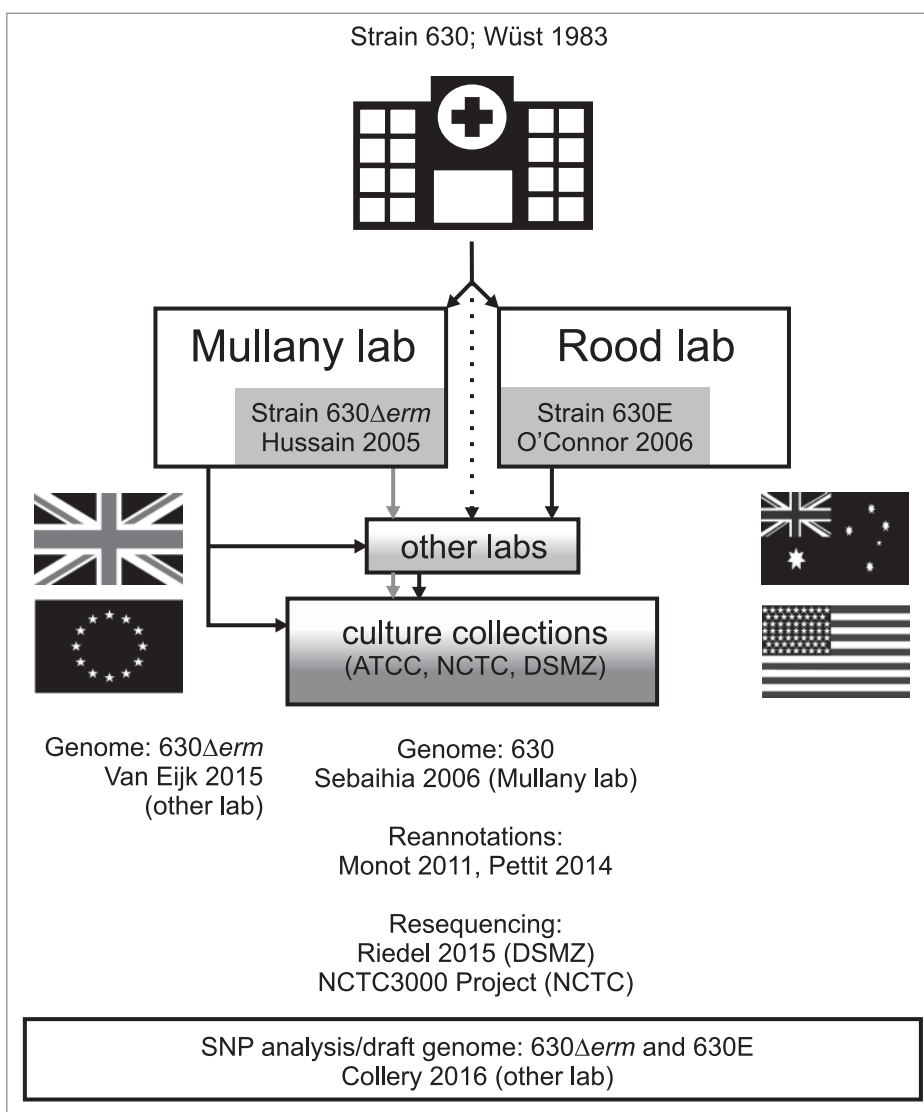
Strain 630; Wüst 1983

Mullany lab

Strain 630$\Delta$erm
Hussain 2005

Rood lab

Strain 630E
O'Connor 2006

other labs

culture collections
(ATCC, NCTC, DSMZ)

Genome: 630$\Delta$erm
Van Eijk 2015
(other lab)

Genome: 630
Sebaihia 2006 (Mullany lab)

Reannotations:
Monot 2011, Pettit 2014

Resequencing:
Riedel 2015 (DSMZ)
NCTC3000 Project (NCTC)

SNP analysis/draft genome: 630$\Delta$erm and 630E
Collery 2016 (other lab)